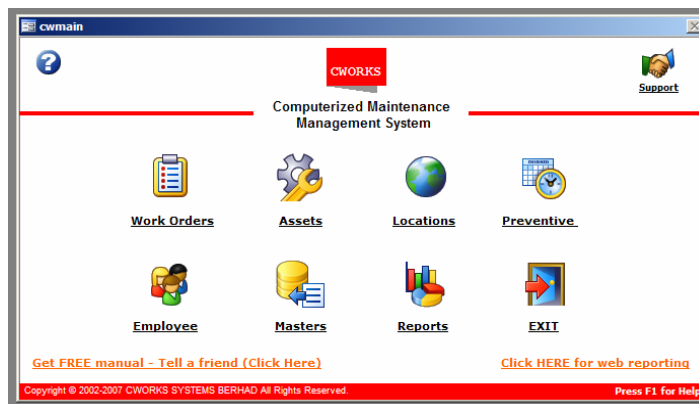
cwmain

CWORKS

Support

Computerized Maintenance Management System

Work Orders

Assets

Locations

Preventive

Employee

Masters

Reports

EXIT

Get FREE manual - Tell a friend (Click Here)

Click HERE for web reporting

Copyright © 2002-2007 CWORKS SYSTEMS BERHAD All Rights Reserved.

Press F1 for Help